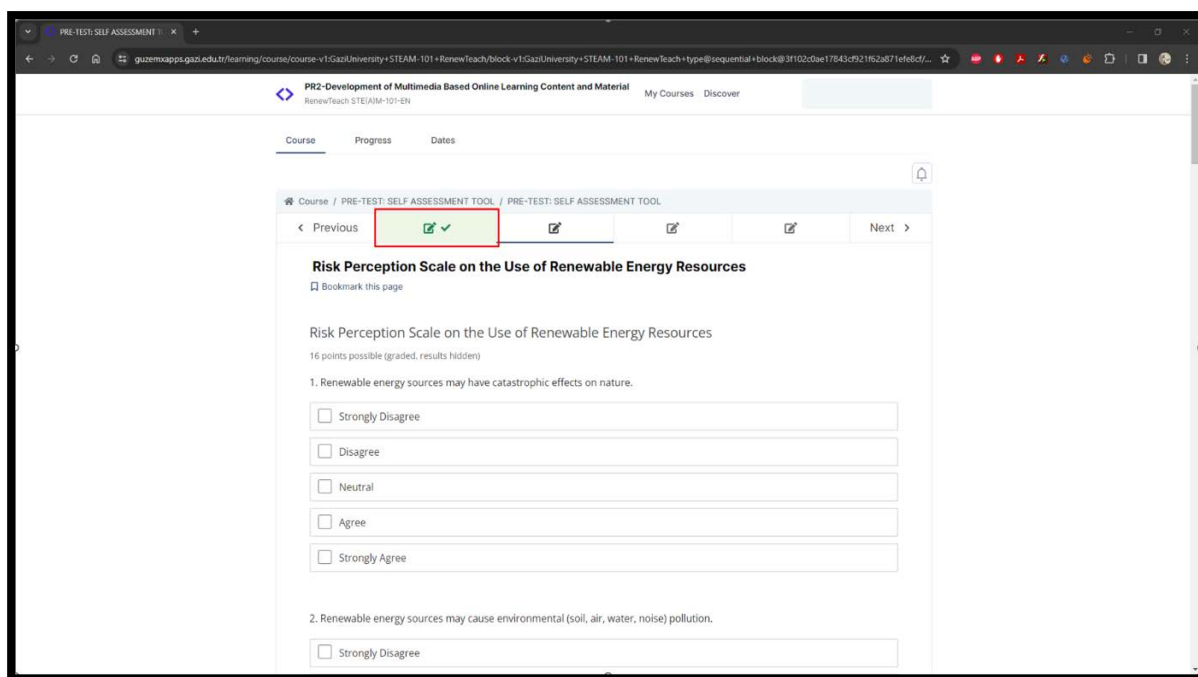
PRE-TEST: SELF ASSESSMENT T ×  +

guzemxapps.gazi.edu.tr/learning/course/course-v1:GaziUniversity+STEAM-101+RenewTeach/block-v1:GaziUniversity+STEAM-101+RenewTeach+type@sequential+block@3f102c0ae17843cf921f62a871efe8cf/...

PR2-Development of Multimedia Based Online Learning Content and Material
RenewTeach STE(A)M-101-EN

My Courses  Discover

Course  Progress  Dates

Course / PRE-TEST: SELF ASSESSMENT TOOL / PRE-TEST: SELF ASSESSMENT TOOL

‹ Previous  Next ›

Risk Perception Scale on the Use of Renewable Energy Resources

Bookmark this page

Risk Perception Scale on the Use of Renewable Energy Resources

16 points possible (graded, results hidden)

1. Renewable energy sources may have catastrophic effects on nature.

Strongly Disagree

Disagree

Neutral

Agree

Strongly Agree

2. Renewable energy sources may cause environmental (soil, air, water, noise) pollution.

Strongly Disagree